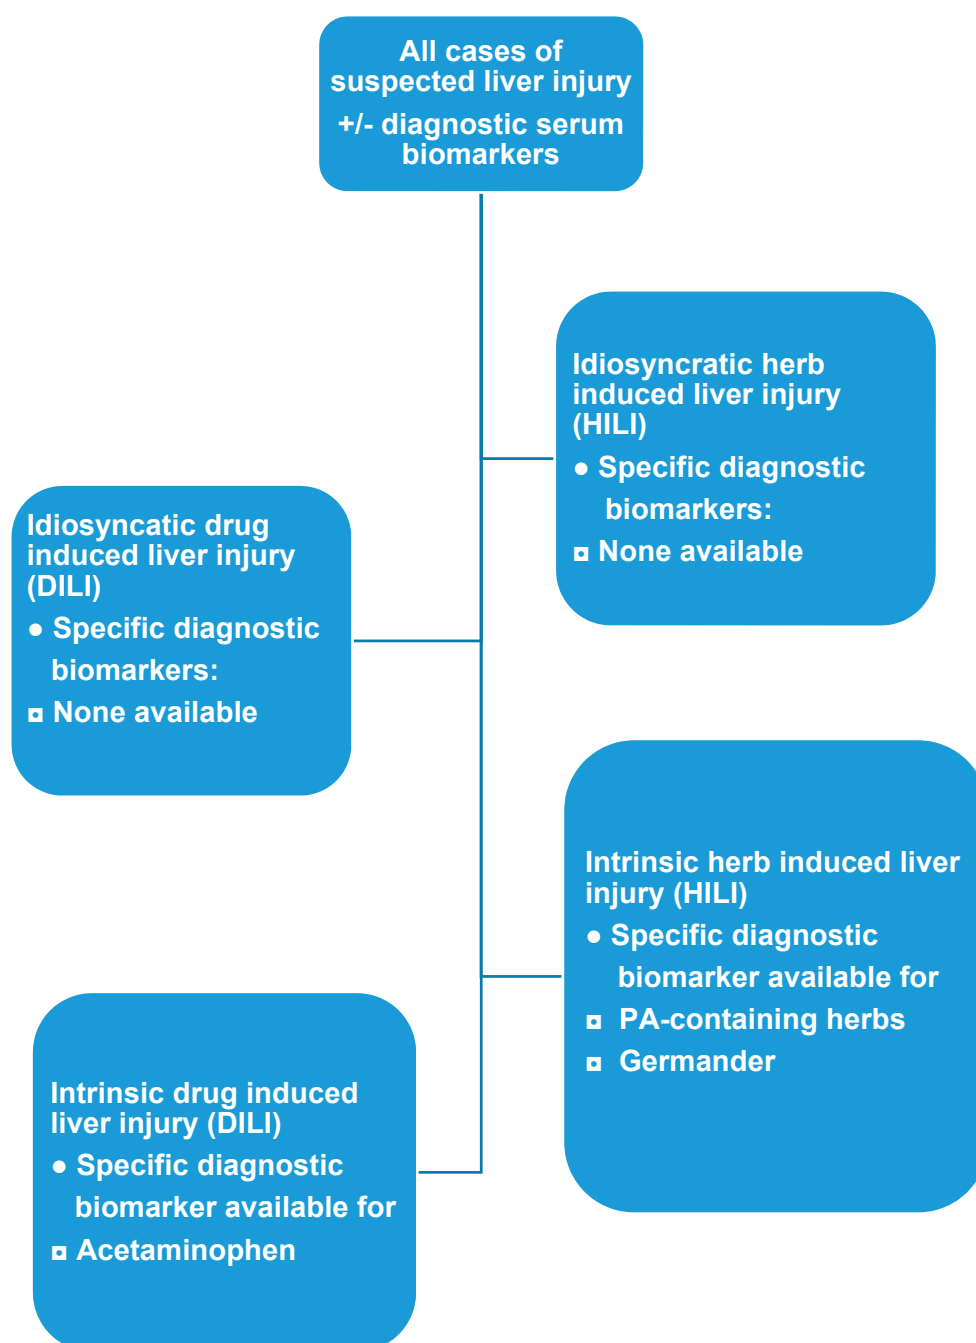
All cases of suspected liver injury
+/- diagnostic serum biomarkers

Idiosyncratic herb induced liver injury (HILI)
● Specific diagnostic biomarkers:
◘ None available

Idiosyncatic drug induced liver injury (DILI)
● Specific diagnostic biomarkers:
◘ None available

Intrinsic herb induced liver injury (HILI)
● Specific diagnostic biomarker available for
◘ PA-containing herbs
◘ Germander

Intrinsic drug induced liver injury (DILI)
● Specific diagnostic biomarker available for
◘ Acetaminophen